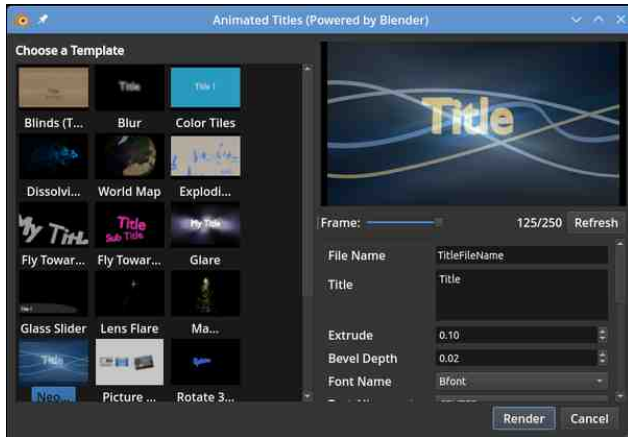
Animated Titles (Powered by Blender)

Choose a Template

Title
Title !

Blinds (T... Blur Color Tiles

Dissolvi... World Map Explodi...

My Title
Title
Sub Title
My Title

Fly Towar... Fly Towar... Glare

Glass Slider Lens Flare Ma...

Title

Neo... Picture ... Rotate 3...

Title

Frame: 125/250 Refresh

File Name TitleFileName
Title Title
Extrude 0.10
Bevel Depth 0.02
Font Name Bfont

Render Cancel